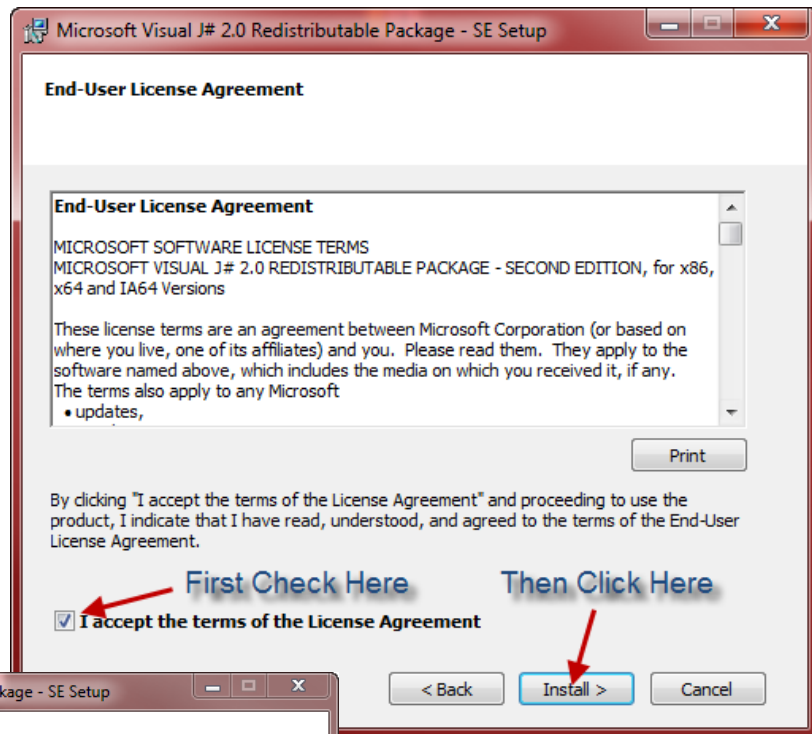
Microsoft Visual J# 2.0 Redistributable Package - SE Setup

End-User License Agreement

End-User License Agreement

MICROSOFT SOFTWARE LICENSE TERMS
MICROSOFT VISUAL J# 2.0 REDISTRIBUTABLE PACKAGE - SECOND EDITION, for x86, x64 and IA64 Versions

These license terms are an agreement between Microsoft Corporation (or based on where you live, one of its affiliates) and you. Please read them. They apply to the software named above, which includes the media on which you received it, if any. The terms also apply to any Microsoft

• updates,

Print

By clicking "I accept the terms of the License Agreement" and proceeding to use the product, I indicate that I have read, understood, and agreed to the terms of the End-User License Agreement.

First Check Here

Then Click Here

I accept the terms of the License Agreement

< Back

Install >

Cancel

kage - SE Setup